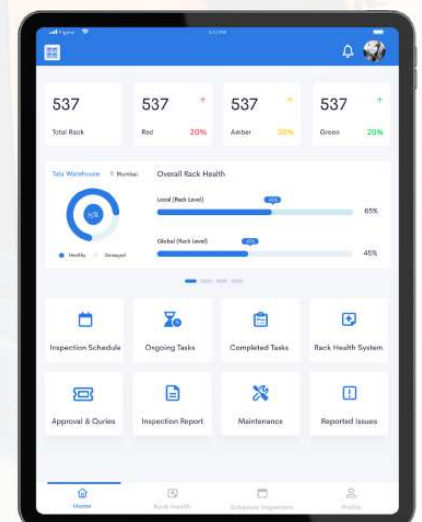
537
Total Rack

537
Red
20%

537
Amber
20%

537
Green
20%

Tata Warehouse
Overall Rack Health

Local (Rack Level)
65%

Global (Rack Level)
45%

Healthy
Damaged

Inspection Schedule

Ongoing Tasks

Completed Tasks

Rack Health System

Approval & Quries

Inspection Report

Maintenance

Reported Issues

Home
Rack Health
Schedule Inspection
Profile